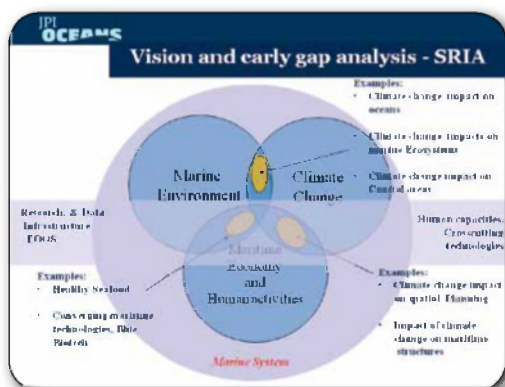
JPI OCEANS

Vision and early gap analysis - SRIA

Examples:
• Climate change impact on oceans
• Climate change impacts on marine Ecosystems
• Climate change impact on Coastal areas

Marine Environment

Climate Change

Research & Data Infrastructure EOOS

Human capacities, Crosscutting technologies

Maritime Economy and Human activities

Examples:
• Healthy Seafood
• Converging maritime technologies, Blue Biotech

Examples:
• Climate change impact on spatial Planning
• Impact of climate change on maritime structures

Marine System